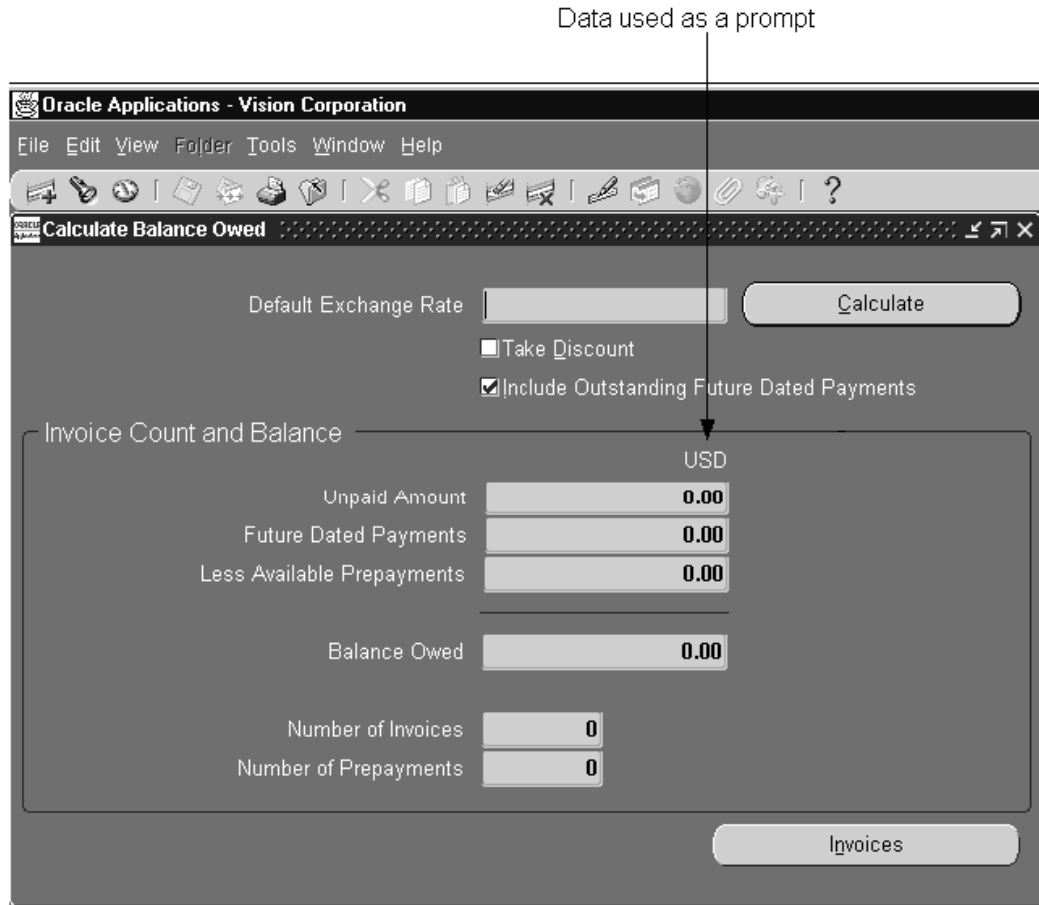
Data used as a prompt

Oracle Applications - Vision Corporation

File Edit View Folder Tools Window Help

Calculate Balance Owed

Default Exchange Rate

Calculate

Take Discount

Include Outstanding Future Dated Payments

Invoice Count and Balance

USD

Unpaid Amount 0.00

Future Dated Payments 0.00

Less Available Prepayments 0.00

Balance Owed 0.00

Number of Invoices 0

Number of Prepayments 0

Invoices